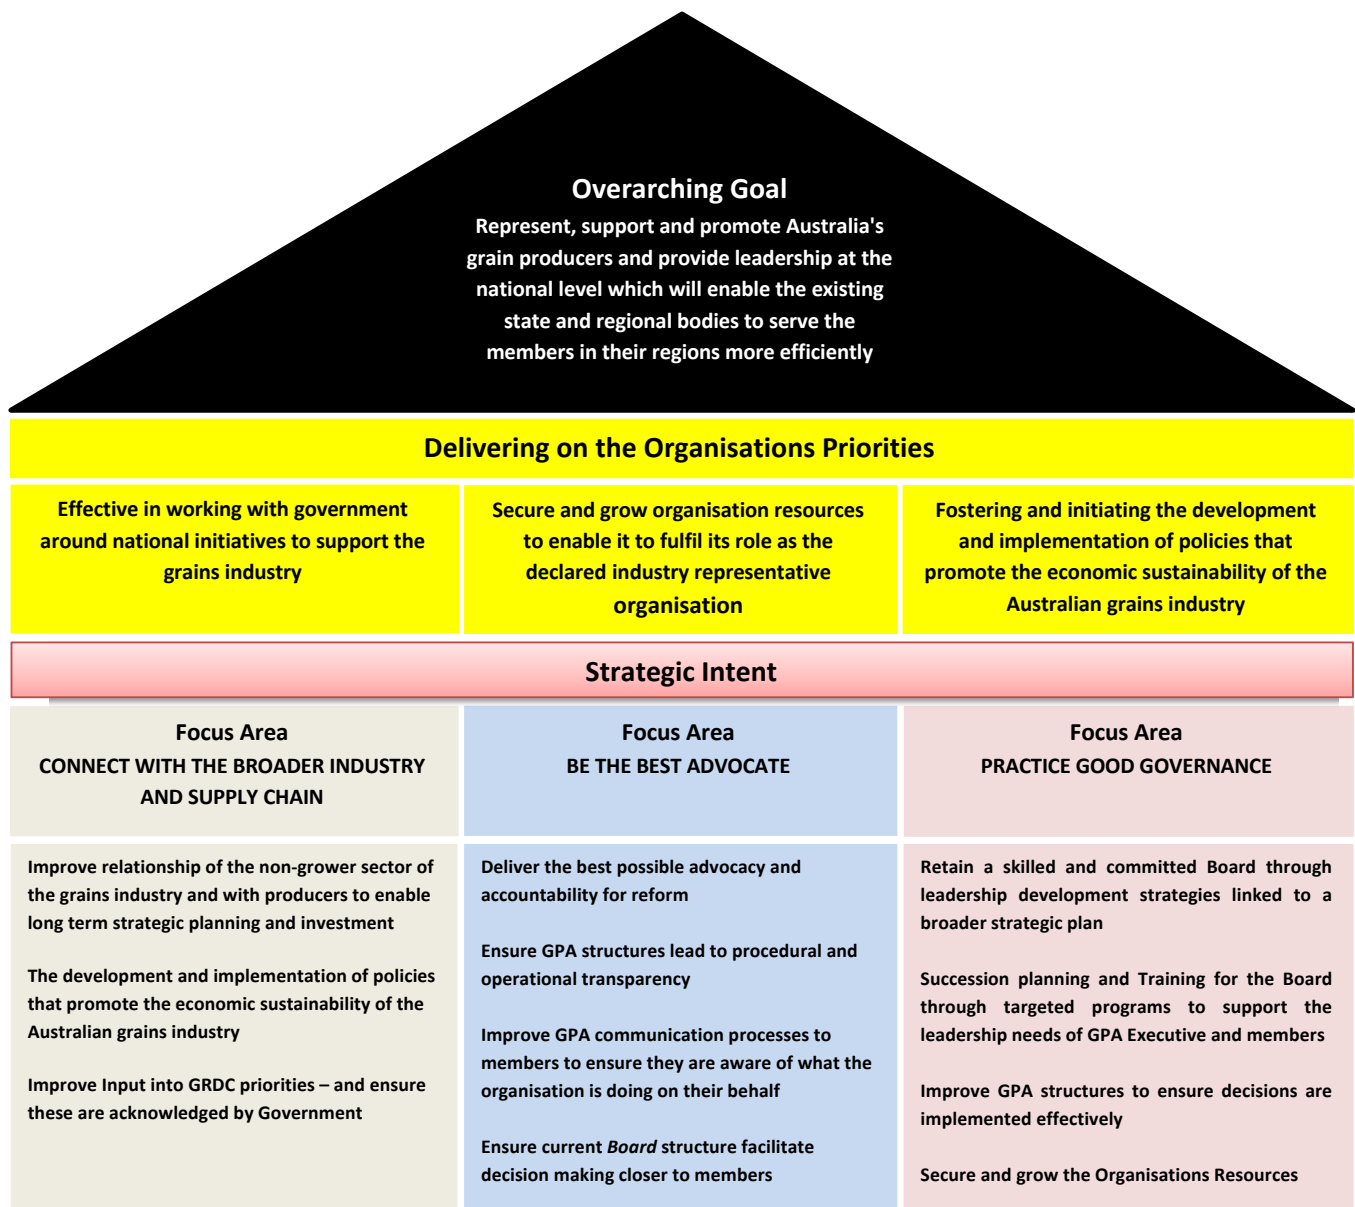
Overarching Goal

Represent, support and promote Australia's grain producers and provide leadership at the national level which will enable the existing state and regional bodies to serve the members in their regions more efficiently

Delivering on the Organisations Priorities

Effective in working with government around national initiatives to support the grains industry

Secure and grow organisation resources to enable it to fulfil its role as the declared industry representative organisation

Fostering and initiating the development and implementation of policies that promote the economic sustainability of the Australian grains industry

Strategic Intent

Focus Area
CONNECT WITH THE BROADER INDUSTRY AND SUPPLY CHAIN

Improve relationship of the non-grower sector of the grains industry and with producers to enable long term strategic planning and investment

The development and implementation of policies that promote the economic sustainability of the Australian grains industry

Improve Input into GRDC priorities – and ensure these are acknowledged by Government

Focus Area
BE THE BEST ADVOCATE

Deliver the best possible advocacy and accountability for reform

Ensure GPA structures lead to procedural and operational transparency

Improve GPA communication processes to members to ensure they are aware of what the organisation is doing on their behalf

Ensure current *Board* structure facilitate decision making closer to members

Focus Area
PRACTICE GOOD GOVERNANCE

Retain a skilled and committed Board through leadership development strategies linked to a broader strategic plan

Succession planning and Training for the Board through targeted programs to support the leadership needs of GPA Executive and members

Improve GPA structures to ensure decisions are implemented effectively

Secure and grow the Organisations Resources